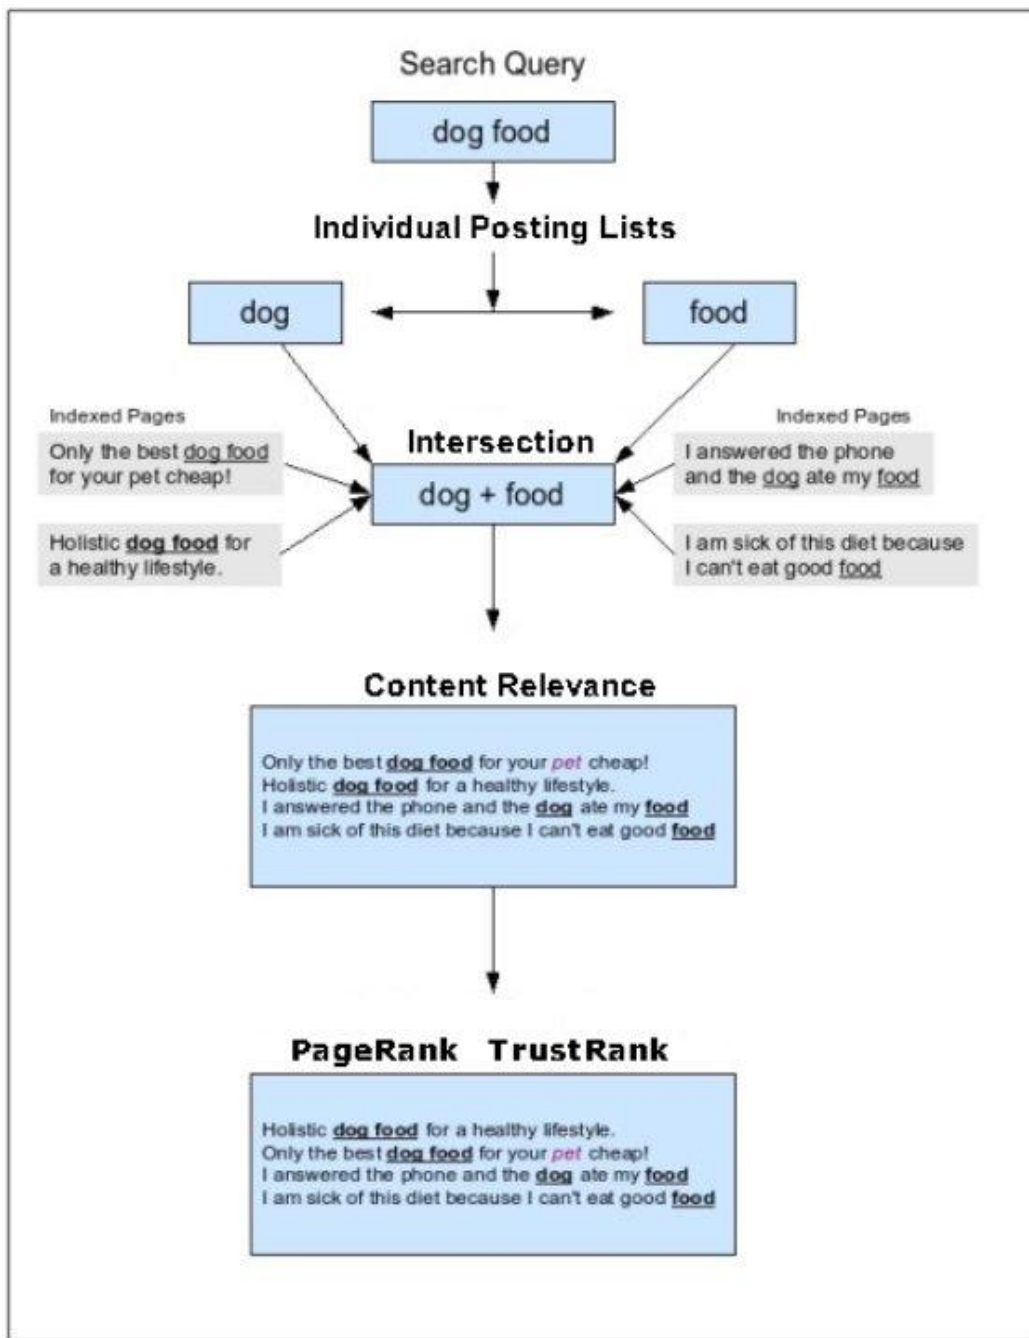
Search Query

dog food

Individual Posting Lists

dog

food

Indexed Pages

Only the best dog food for your pet cheap!

Holistic dog food for a healthy lifestyle.

Intersection

dog + food

Indexed Pages

I answered the phone and the dog ate my food

I am sick of this diet because I can't eat good food

Content Relevance

Only the best dog food for your pet cheap!
Holistic dog food for a healthy lifestyle.
I answered the phone and the dog ate my food
I am sick of this diet because I can't eat good food

PageRank TrustRank

Holistic dog food for a healthy lifestyle.
Only the best dog food for your pet cheap!
I answered the phone and the dog ate my food
I am sick of this diet because I can't eat good food